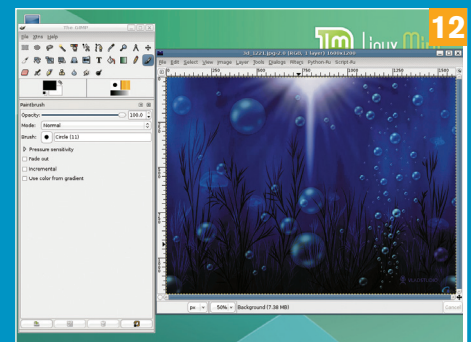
12

Linux Mi

File Xtns Help

Paintbrush

Opacity: 100.0

Mode: Normal

Brush: Circle (11)

Pressure sensitivity

Fade out

Incremental

Use color from gradient

File Edit Select View Image Layer Tools Dialogs Filters Python-Fu Script-Fu

px 50% Background (7.38 MB)

Cancel